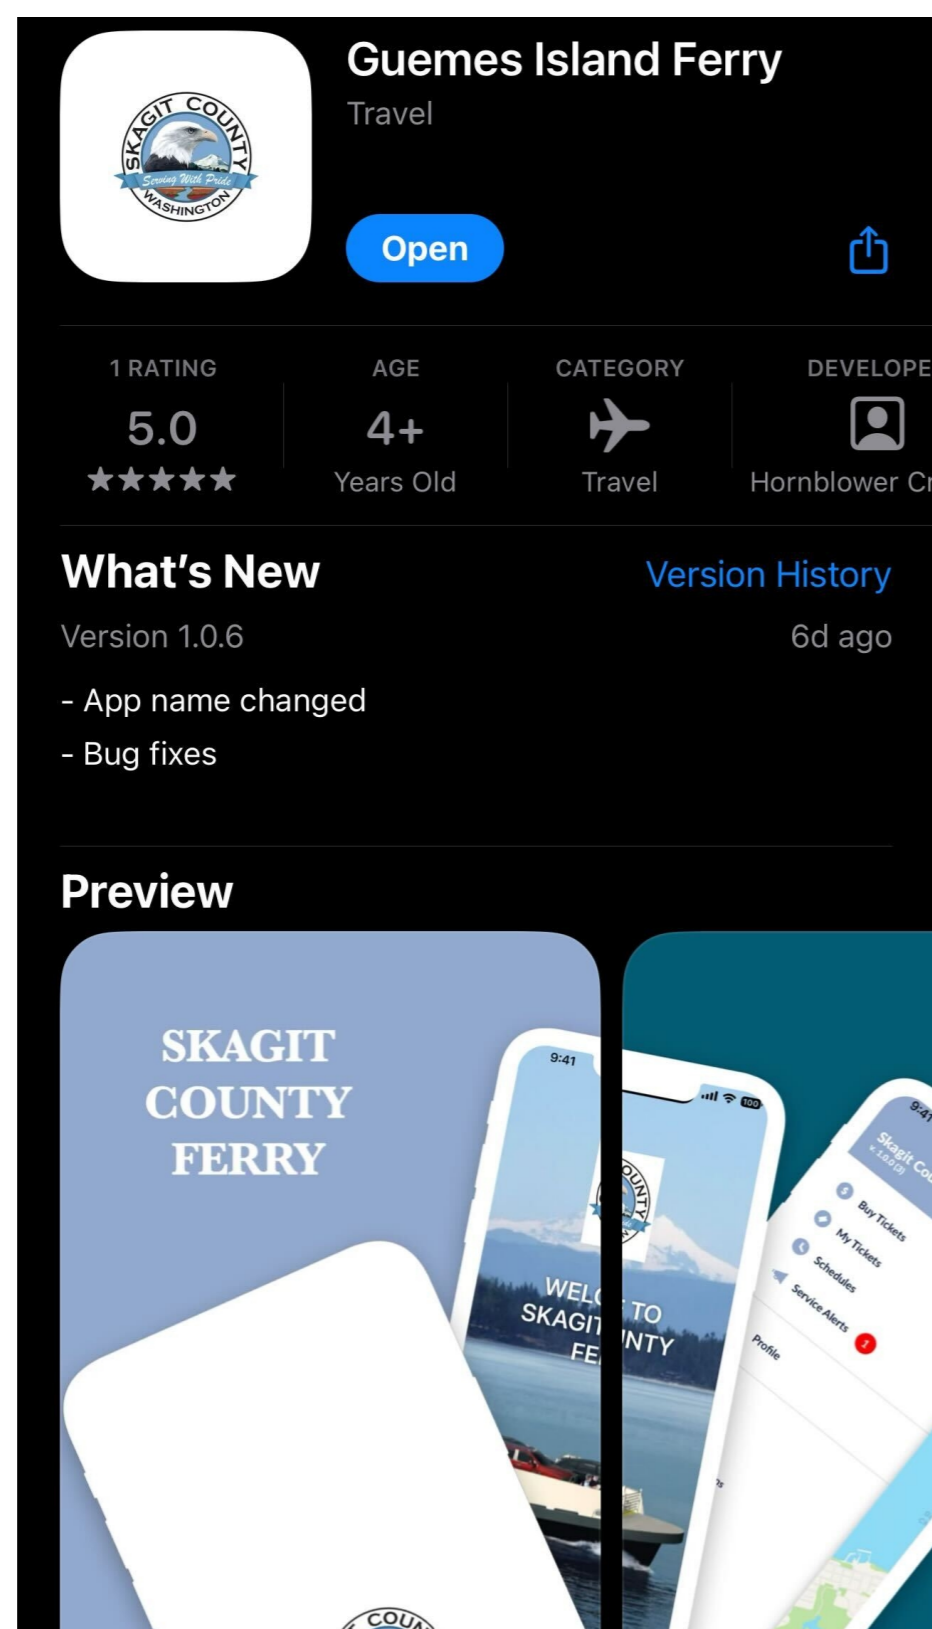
SKAGIT COUNTY
Serving With Pride
WASHINGTON

Guemes Island Ferry
Travel

Open

1 RATING
5.0
★★★★★

AGE
4+
Years Old

CATEGORY
Travel

DEVELOPE
Hornblower Cr

What's New
Version History
Version 1.0.6
6d ago
- App name changed
- Bug fixes

Preview

SKAGIT COUNTY FERRY

9:41
WELC TO
SKAGIT NTY
FE

9:41
Skagit Co
Buy Tickets
My Tickets
Schedules
Service Alerts
Profile

COU